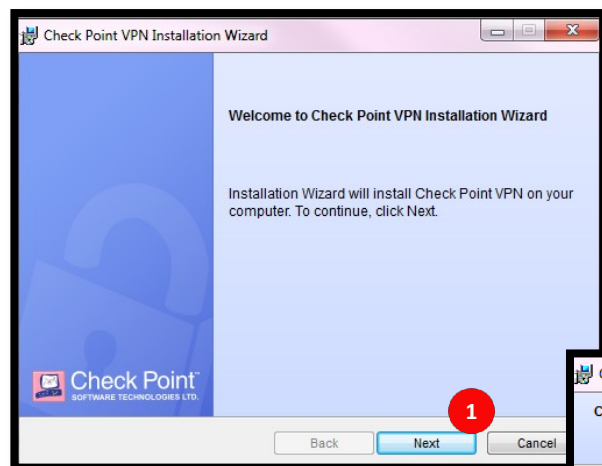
Check Point VPN Installation Wizard

Welcome to Check Point VPN Installation Wizard

Installation Wizard will install Check Point VPN on your computer. To continue, click Next.

Check Point™
SOFTWARE TECHNOLOGIES LTD.

1

Back
Next
Cancel

C
C